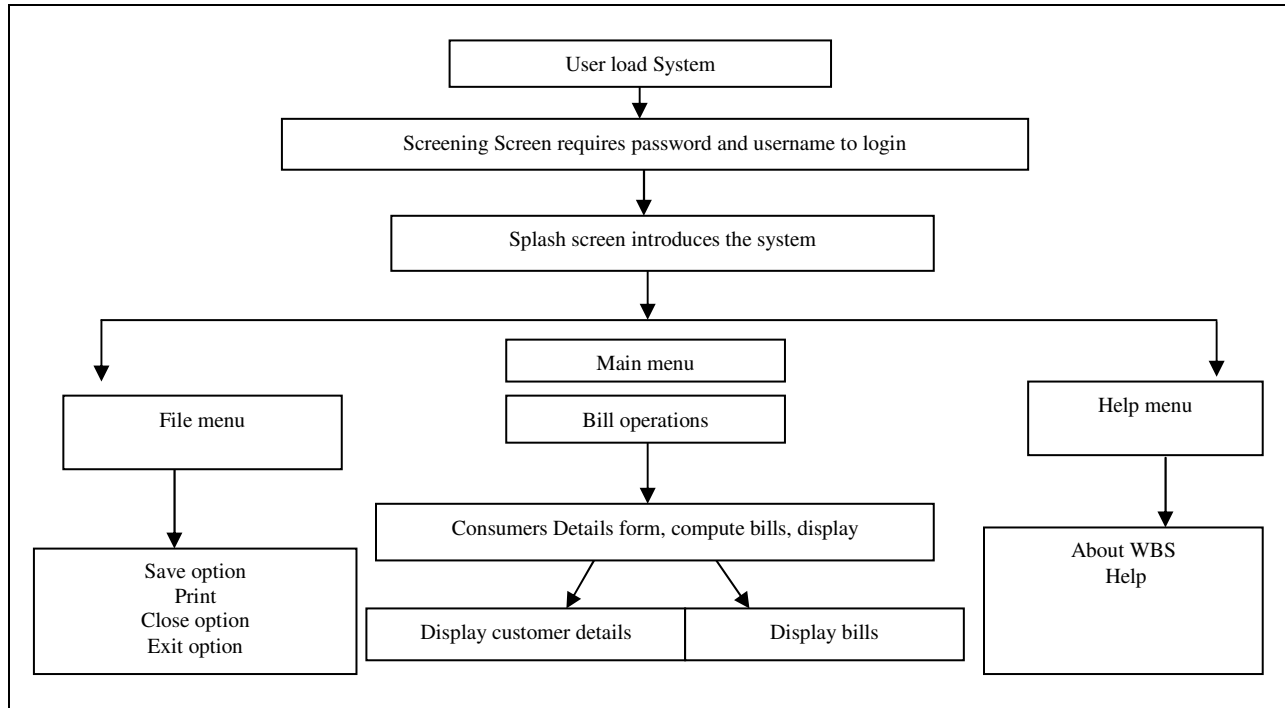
User load System

Screening Screen requires password and username to login

Splash screen introduces the system

Main menu

File menu

Bill operations

Help menu

Consumers Details form, compute bills, display

Save option
Print
Close option
Exit option

Display customer details

Display bills

About WBS
Help